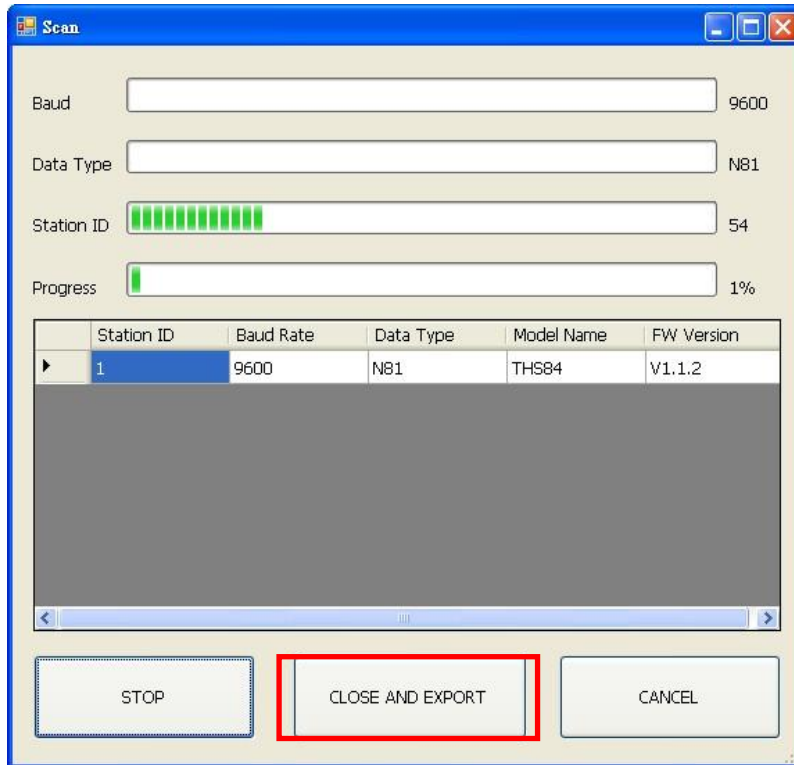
Scan

Baud 9600

Data Type N81

Station ID 54

Progress 1%

| | Station ID | Baud Rate | Data Type | Model Name | FW Version |
|---|---|---|---|---|---|
| ▶ | 1 | 9600 | N81 | THS84 | V1.1.2 |

STOP

CLOSE AND EXPORT

CANCEL